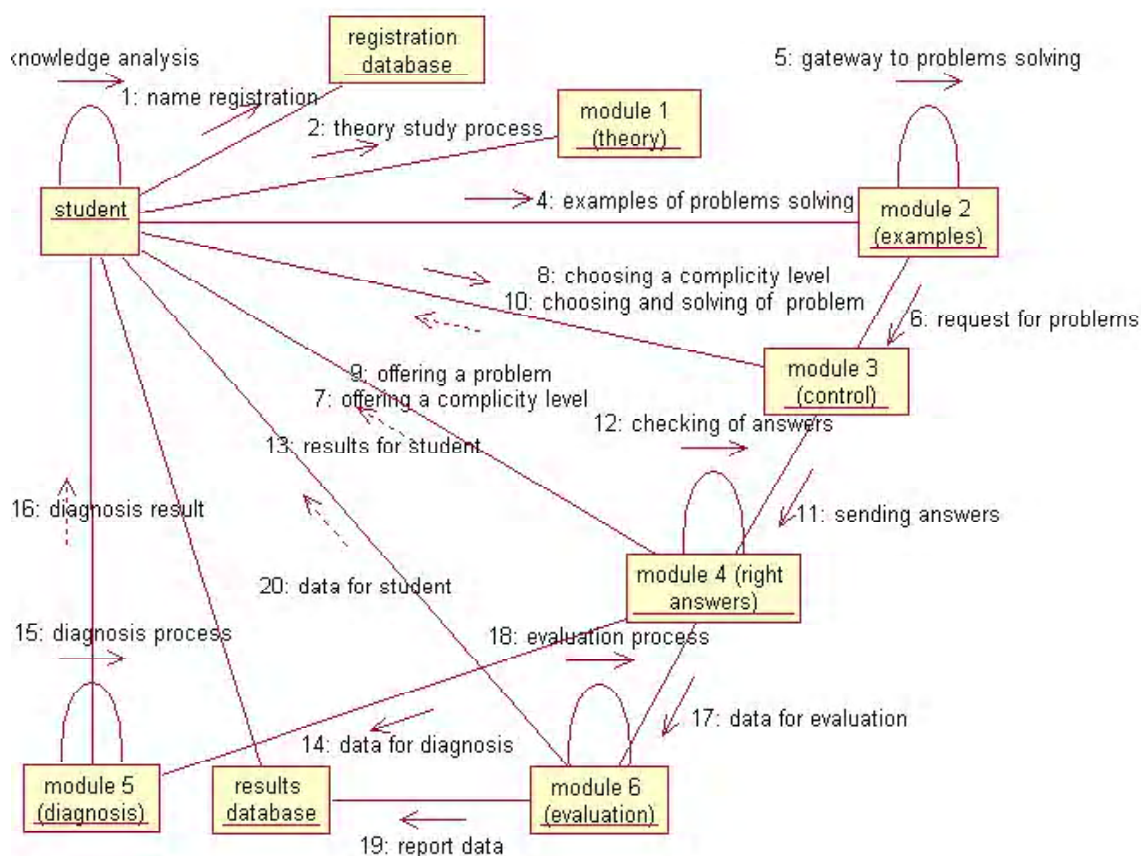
:nowledge analysis

registration database

5: gateway to problems solving

1: name registration

2: theory study process

module 1 (theory)

student

4: examples of problems solving

module 2 (examples)

8: choosing a complicity level
10: choosing and solving of problem

6: request for problems

9: offering a problem
7: offering a complicity level

module 3 (control)

12: checking of answers

13: results for student

16: diagnosis result

11: sending answers

20: data for student

module 4 (right answers)

15: diagnosis process

18: evaluation process

17: data for evaluation

14: data for diagnosis

module 5 (diagnosis)

results database

module 6 (evaluation)

19: report data